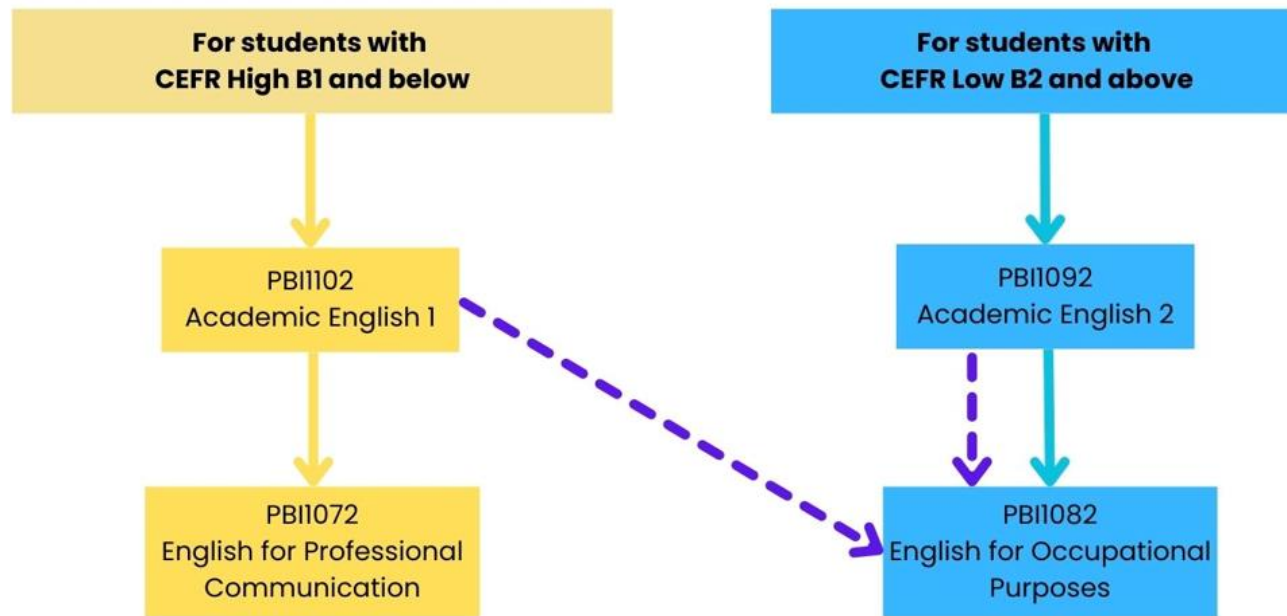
For students with CEFR High B1 and below

For students with CEFR Low B2 and above

PBI1102
Academic English 1

PBI1092
Academic English 2

PBI1072
English for Professional Communication

PBI1082
English for Occupational Purposes